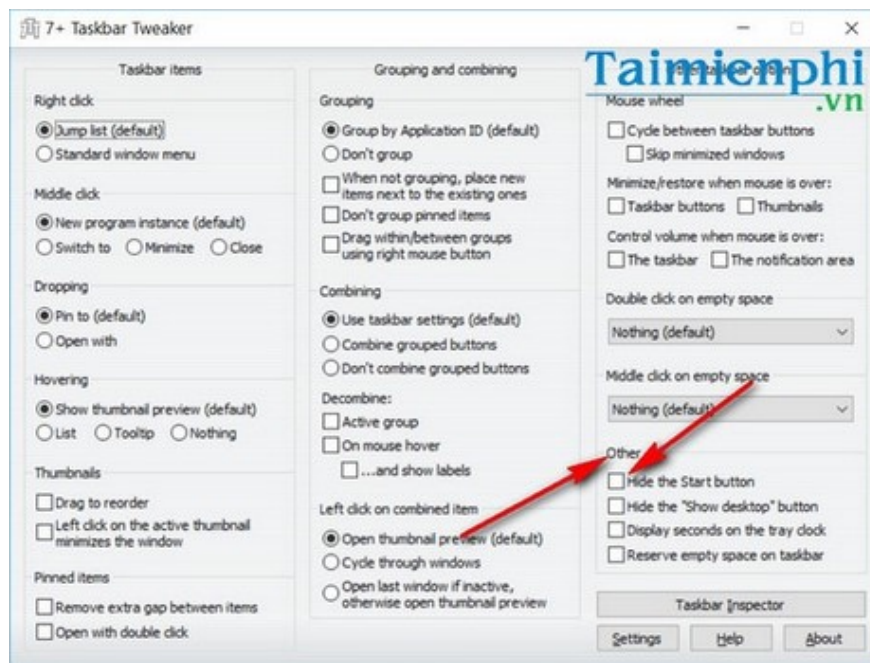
7+ Taskbar Tweaker

Taskbar items

Right click

Jump list (default)

Standard window menu

Middle click

New program instance (default)

Switch to Minimize Close

Dropping

Pin to (default)

Open with

Hovering

Show thumbnail preview (default)

List Tooltip Nothing

Thumbnails

Drag to reorder

Left click on the active thumbnail minimizes the window

Pinned items

Remove extra gap between items

Open with double click

Grouping and combining

Grouping

Group by Application ID (default)

Don't group

When not grouping, place new items next to the existing ones

Don't group pinned items

Drag within/between groups using right mouse button

Combining

Use taskbar settings (default)

Combine grouped buttons

Don't combine grouped buttons

Decombine:

Active group

On mouse hover

...and show labels

Left click on combined item

Open thumbnail preview (default)

Cycle through windows

Open last window if inactive, otherwise open thumbnail preview

Taimienphi .vn

Mouse wheel

Cycle between taskbar buttons

Skip minimized windows

Minimize/restore when mouse is over:

Taskbar buttons Thumbnails

Control volume when mouse is over:

The taskbar The notification area

Double click on empty space

Nothing (default)

Middle click on empty space

Nothing (default)

Other

Hide the Start button

Hide the "Show desktop" button

Display seconds on the tray clock

Reserve empty space on taskbar

Taskbar Inspector

Settings Help About